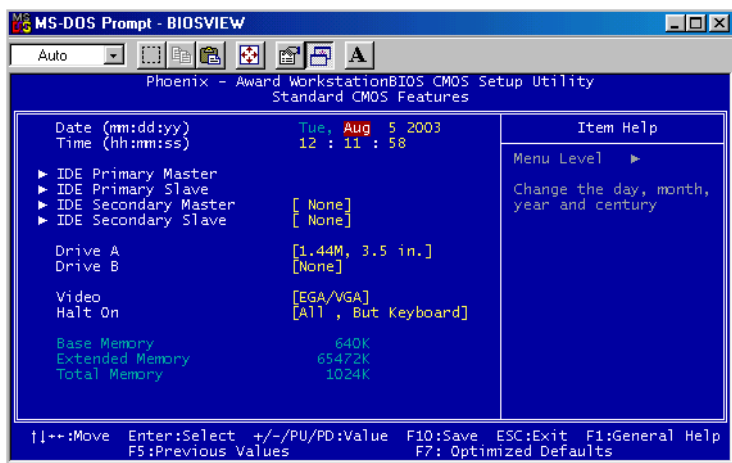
MS-DOS Prompt - BIOSVIEW

Auto

A

Phoenix - Award WorkstationBIOS CMOS Setup Utility
Standard CMOS Features

Date (mm:dd:yy) Tue, Aug 5 2003
Time (hh:mm:ss) 12 : 11 : 58

► IDE Primary Master
► IDE Primary Slave
► IDE Secondary Master [ None]
► IDE Secondary Slave [ None]

Drive A [1.44M, 3.5 in.]
Drive B [None]

Video [EGA/VGA]
Halt On [All , But Keyboard]

Base Memory 640K
Extended Memory 65472K
Total Memory 1024K

Item Help

Menu Level ►

Change the day, month, year and century

↑↓→←:Move Enter:Select +/-/PU/PD:Value F10:Save ESC:Exit F1:General Help
F5:Previous Values F7: Optimized Defaults